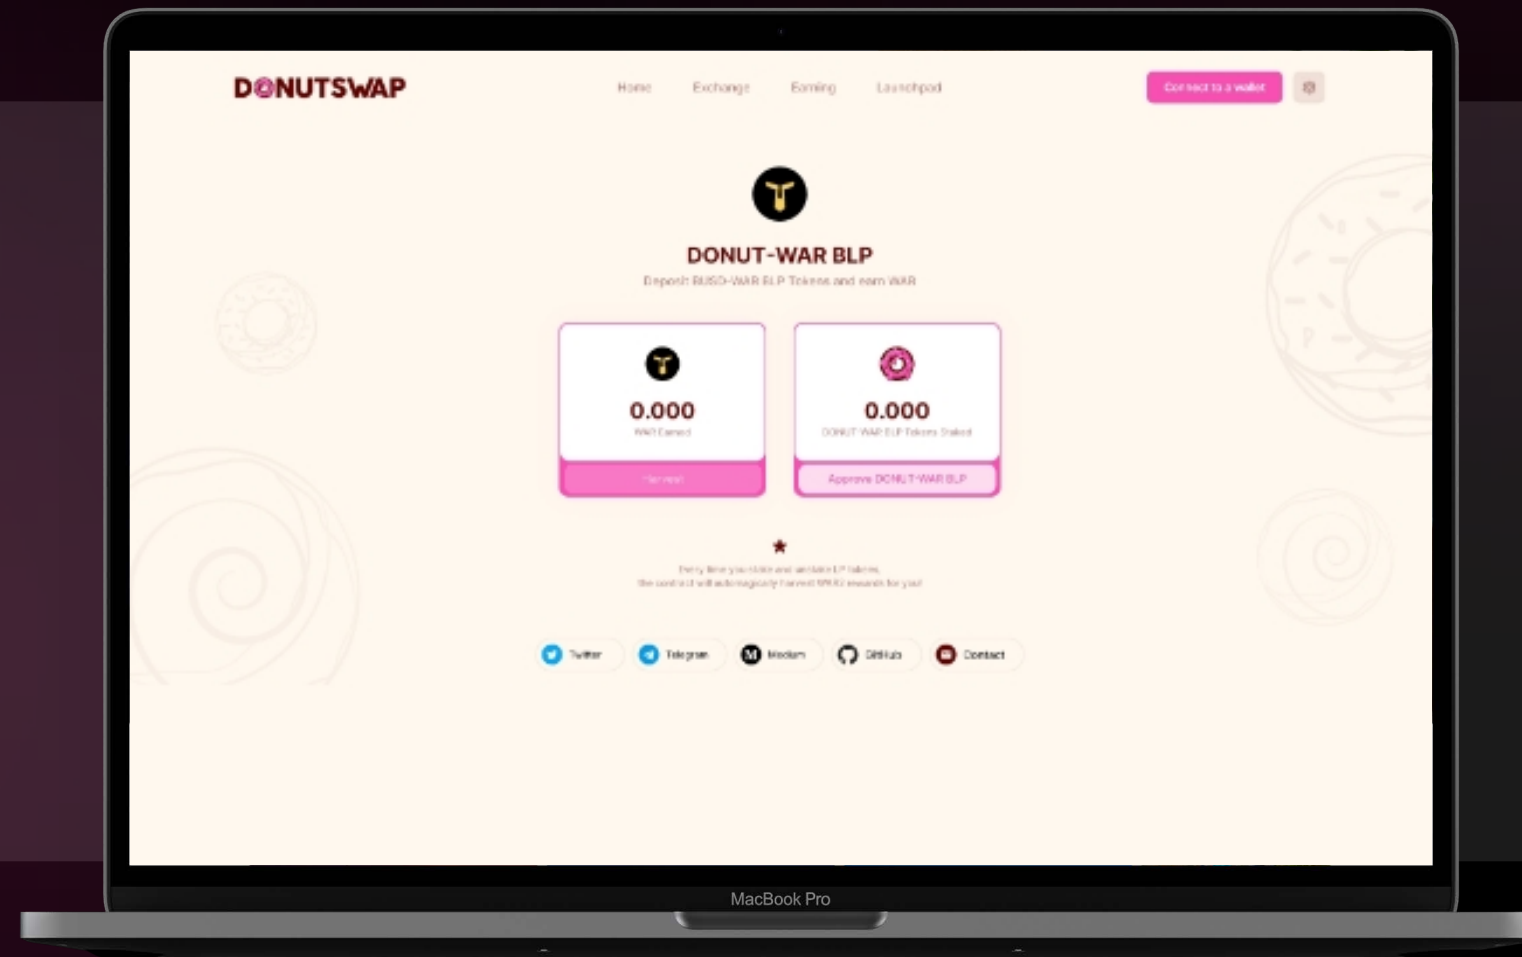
DONUTSWAP

Home Exchange Earning Launchpad

Connect to a wallet

DONUT-WAR BLP

Deposit BUSD-WAR BLP Tokens and earn WAR

0.000

WAR Earned

Harvest

0.000

DONUT-WAR BLP Tokens Staked

Approve DONUT-WAR BLP

Every time you stake and unstake LP tokens,
the contract will automagically harvest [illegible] rewards for you!

Twitter Telegram Medium GitHub Contact

MacBook Pro